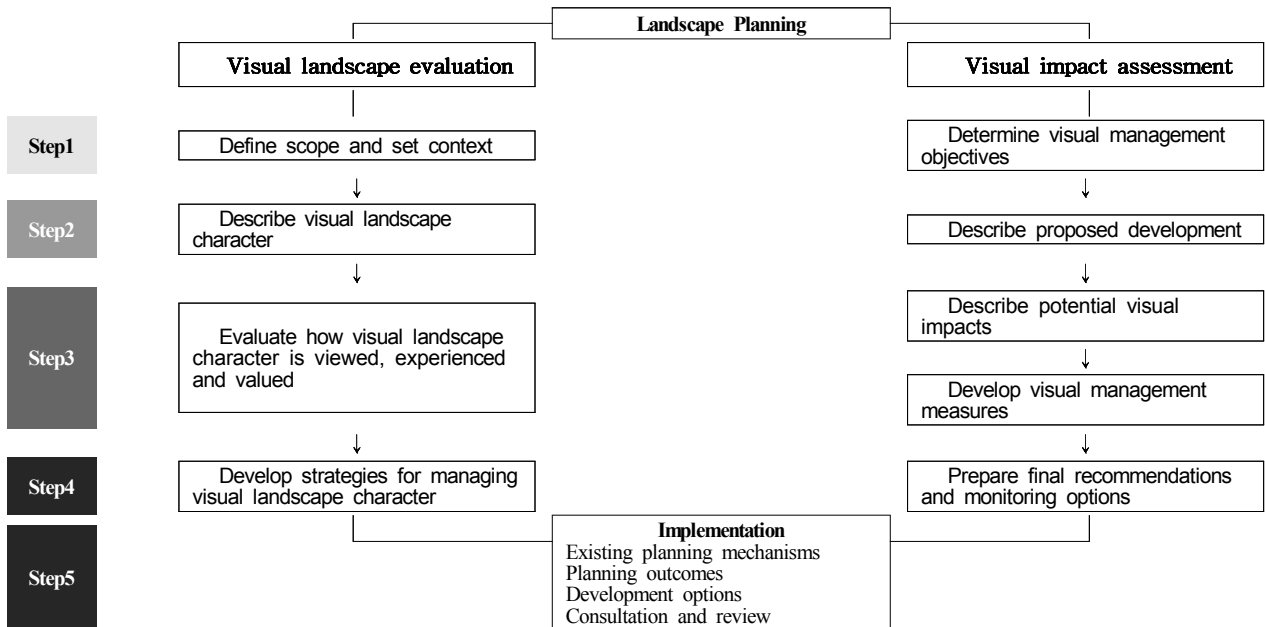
Landscape Planning

Visual landscape evaluation

Visual impact assessment

Step1

Define scope and set context

Determine visual management objectives

Step2

Describe visual landscape character

Describe proposed development

Step3

Evaluate how visual landscape character is viewed, experienced and valued

Describe potential visual impacts

Develop visual management measures

Step4

Develop strategies for managing visual landscape character

Prepare final recommendations and monitoring options

Step5

Implementation
Existing planning mechanisms
Planning outcomes
Development options
Consultation and review